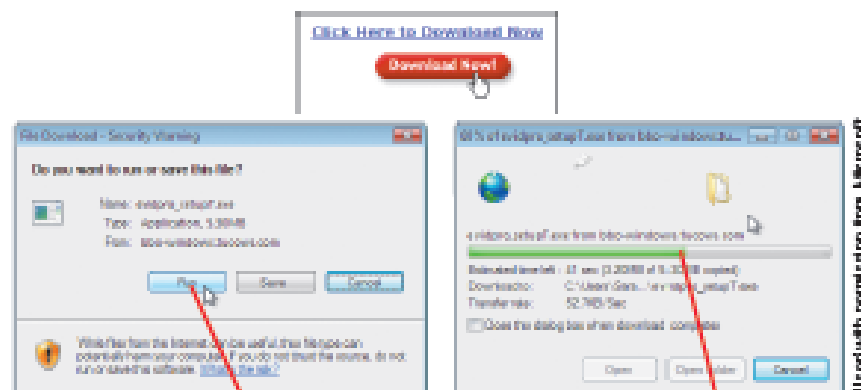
Click Here to Download Now

Download Now!

File Download - Security Warning

Do you want to run or save this file?

Name: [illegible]
Type: Application, 5.30MB
From: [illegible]

Run

Save

Cancel

While files from the Internet can be useful, this file type can potentially harm your computer. If you do not trust the source, do not run or save this software. What's the risk?

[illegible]% of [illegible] from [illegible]

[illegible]

Estimated time left: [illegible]
Download to: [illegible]
Transfer rate: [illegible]/Sec

Close this dialog box when download completes

Open

Open Folder

Cancel

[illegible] Microsoft